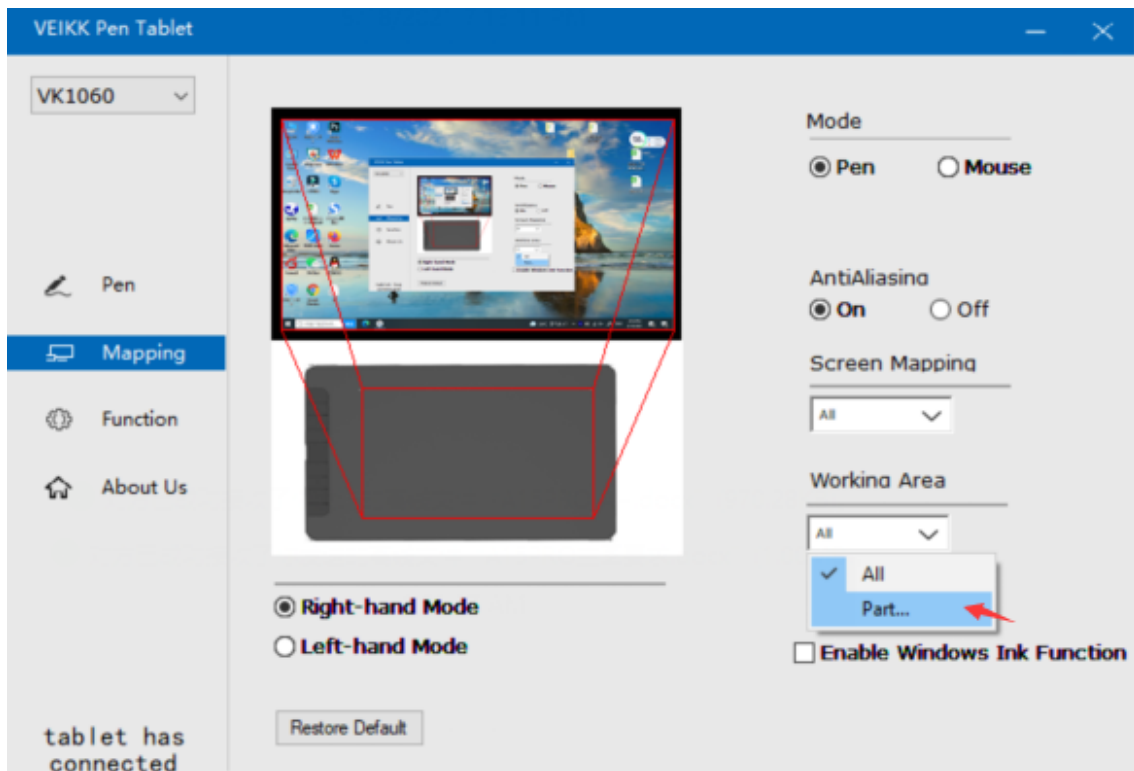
VEIKK Pen Tablet

VK1060

Pen

Mapping

Function

About Us

tablet has connected

Right-hand Mode

Left-hand Mode

Restore Default

Mode

Pen

Mouse

AntiAliasing

On

Off

Screen Mapping

All

Working Area

All

All

Part...

Enable Windows Ink Function